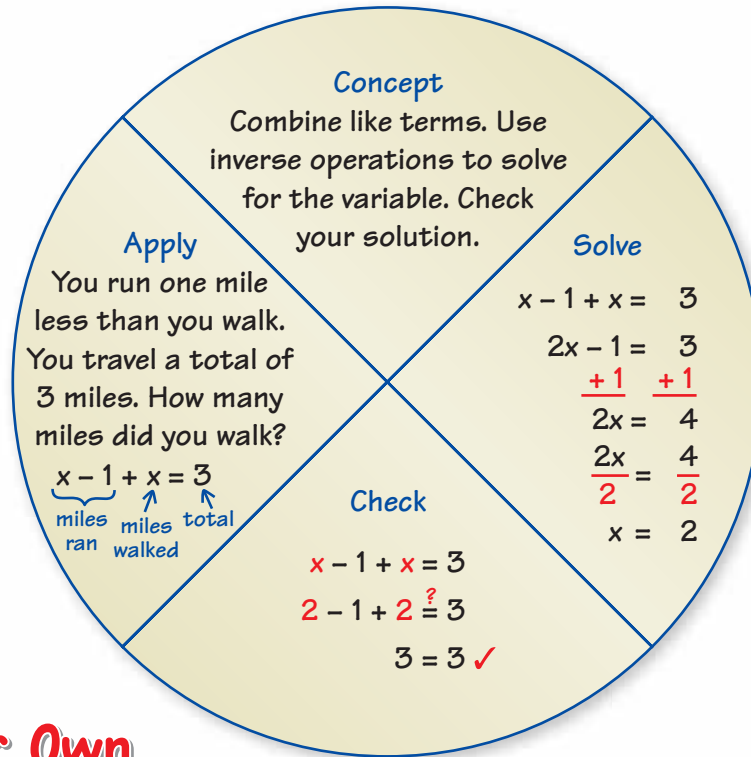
Concept

Combine like terms. Use inverse operations to solve for the variable. Check your solution.

Apply

You run one mile less than you walk. You travel a total of 3 miles. How many miles did you walk?

$x - 1 + x = 3$

miles ran miles walked total

Solve

$x - 1 + x = 3$

$2x - 1 = 3$

$+1 \quad +1$

$2x = 4$

$\frac{2x}{2} = \frac{4}{2}$

$x = 2$

Check

$x - 1 + x = 3$

$2 - 1 + 2 \stackrel{?}{=} 3$

$3 = 3$ ✓

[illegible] Own